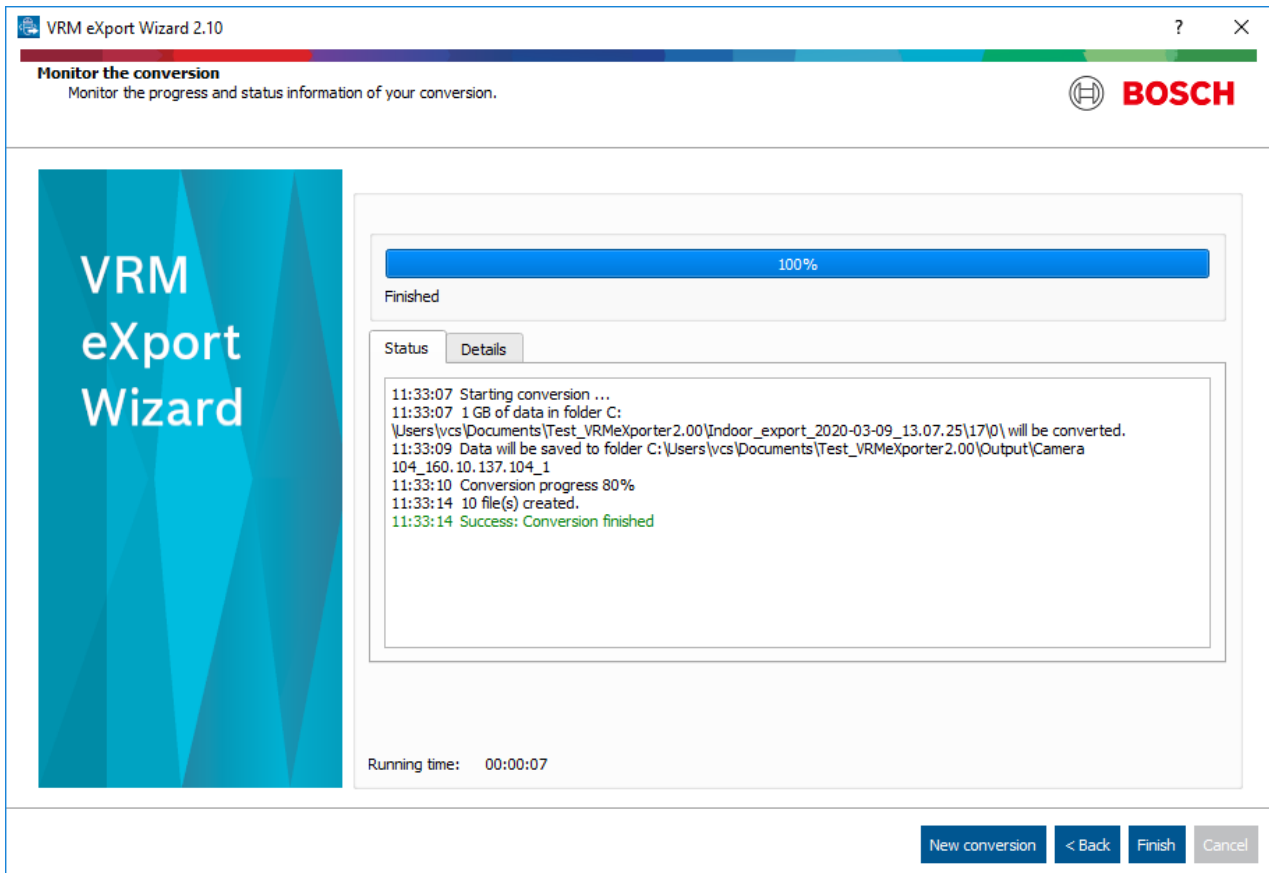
VRM eXport Wizard 2.10

?

Monitor the conversion
Monitor the progress and status information of your conversion.

BOSCH

VRM eXport Wizard

100%

Finished

Status Details

11:33:07 Starting conversion ...
11:33:07 1 GB of data in folder C:\Users\vcs\Documents\Test_VRMeXporter2.00\Indoor_export_2020-03-09_13.07.25\17\0\ will be converted.
11:33:09 Data will be saved to folder C:\Users\vcs\Documents\Test_VRMeXporter2.00\Output\Camera 104_160.10.137.104_1
11:33:10 Conversion progress 80%
11:33:14 10 file(s) created.
11:33:14 Success: Conversion finished

Running time: 00:00:07

New conversion < Back Finish Cancel